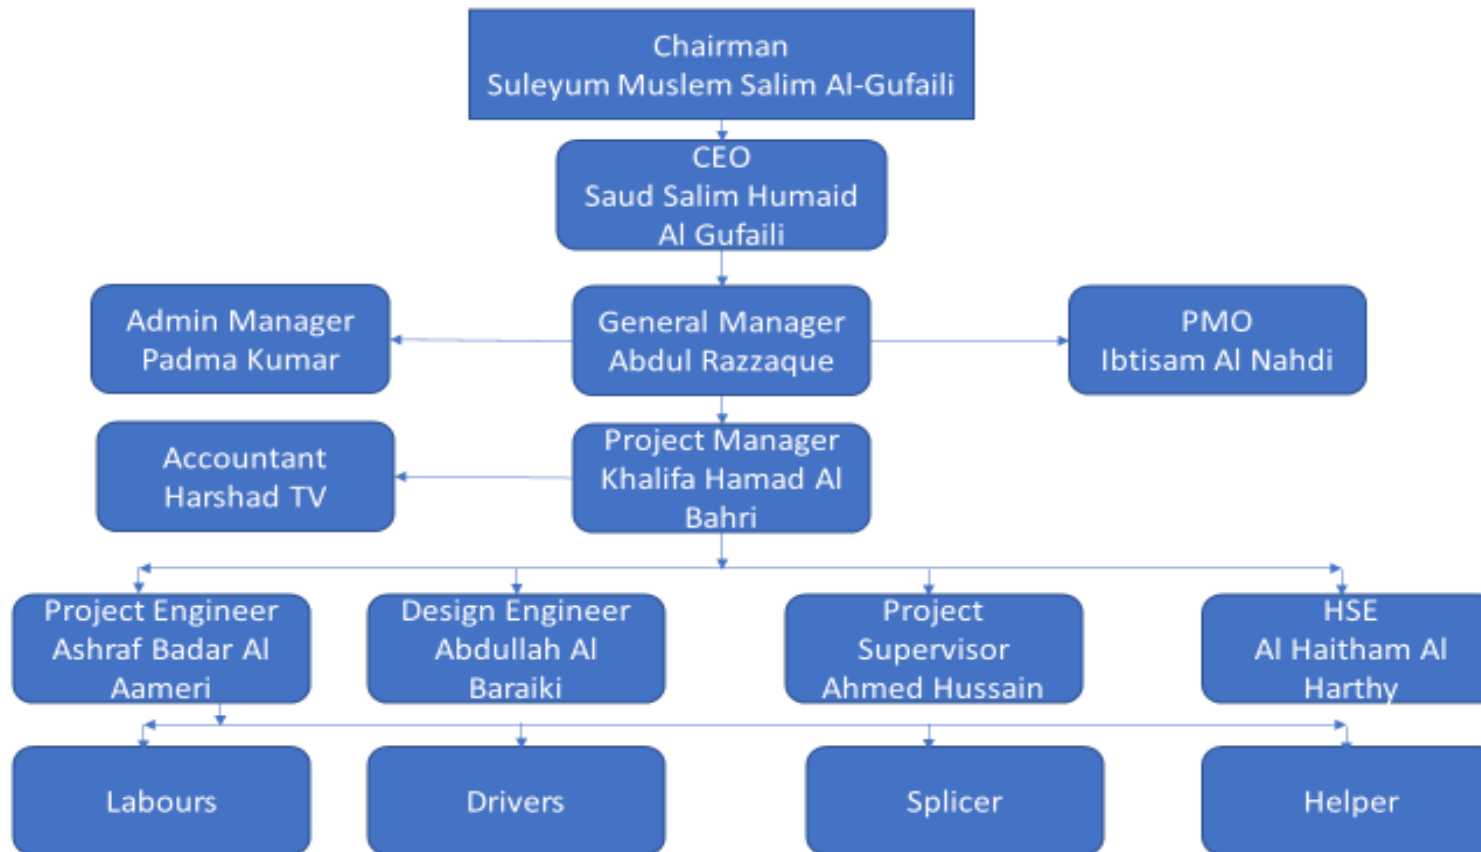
Chairman
Suleyum Muslem Salim Al-Gufaili

CEO
Saud Salim Humaid Al Gufaili

Admin Manager
Padma Kumar

General Manager
Abdul Razzaque

PMO
Ibtisam Al Nahdi

Accountant
Harshad TV

Project Manager
Khalifa Hamad Al Bahri

Project Engineer
Ashraf Badar Al Aameri

Design Engineer
Abdullah Al Baraiki

Project Supervisor
Ahmed Hussain

HSE
Al Haitham Al Harthy

Labours

Drivers

Splicer

Helper